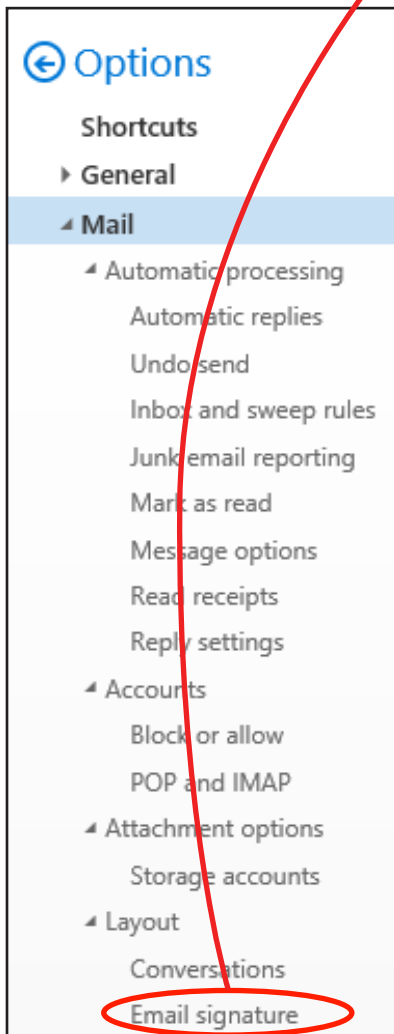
Options

Shortcuts

General

Mail

Automatic processing

Automatic replies

Undo send

Inbox and sweep rules

Junk email reporting

Mark as read

Message options

Read receipts

Reply settings

Accounts

Block or allow

POP and IMAP

Attachment options

Storage accounts

Layout

Conversations

Email signature